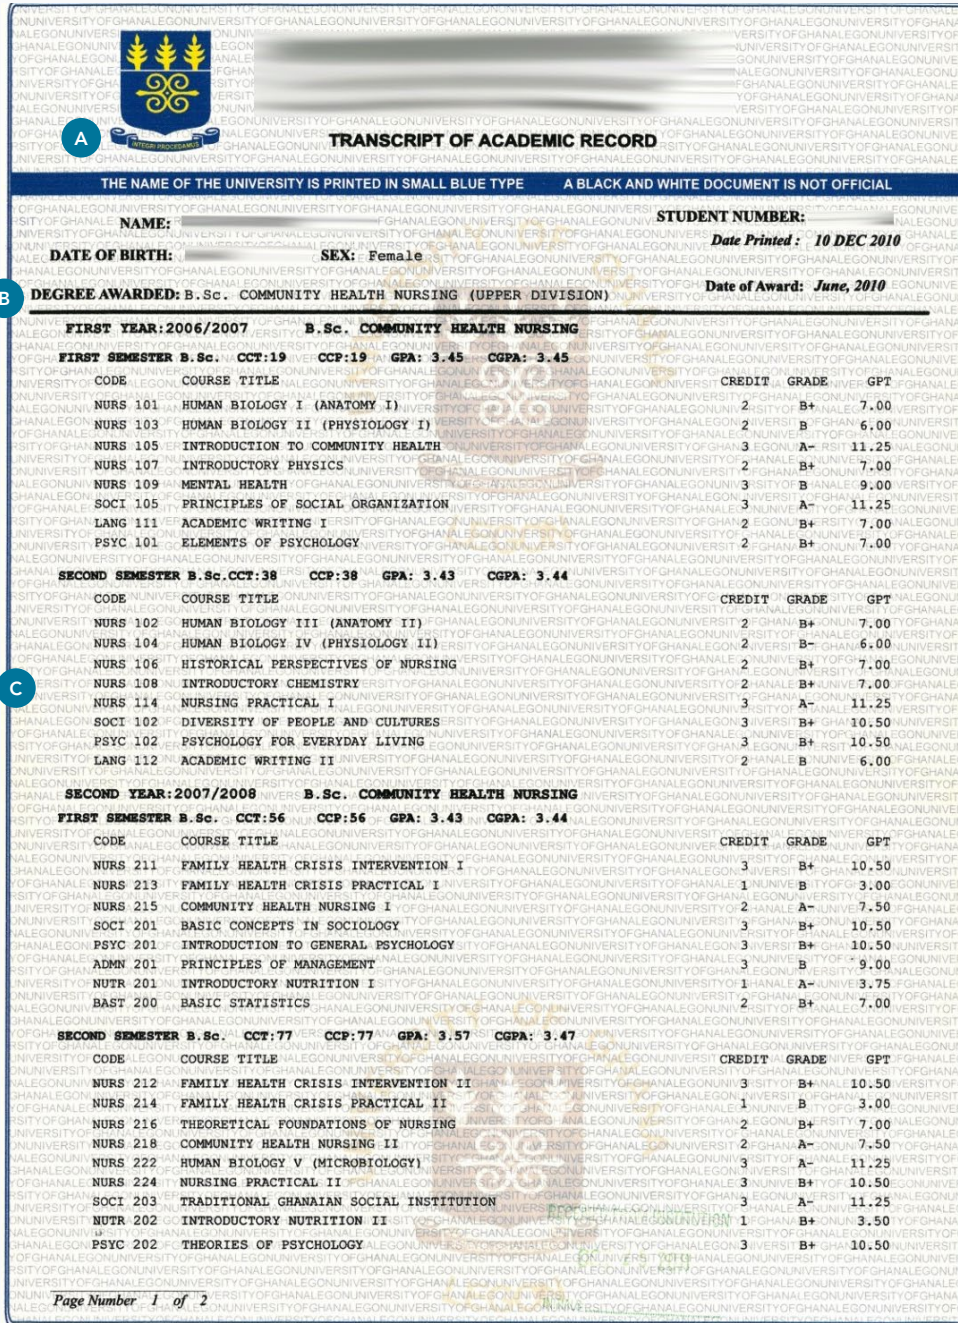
A

INTEGRI PROCEDAMUS

TRANSCRIPT OF ACADEMIC RECORD

THE NAME OF THE UNIVERSITY IS PRINTED IN SMALL BLUE TYPE A BLACK AND WHITE DOCUMENT IS NOT OFFICIAL

NAME: STUDENT NUMBER:

Date Printed : 10 DEC 2010

DATE OF BIRTH: SEX: Female

B DEGREE AWARDED: B.Sc. COMMUNITY HEALTH NURSING (UPPER DIVISION) Date of Award: June, 2010

FIRST YEAR:2006/2007 B.Sc. COMMUNITY HEALTH NURSING

FIRST SEMESTER B.Sc. CCT:19 CCP:19 GPA: 3.45 CGPA: 3.45

| CODE | COURSE TITLE | CREDIT | GRADE | GPT |
|---|---|---|---|---|
| NURS 101 | HUMAN BIOLOGY I (ANATOMY I) | 2 | B+ | 7.00 |
| NURS 103 | HUMAN BIOLOGY II (PHYSIOLOGY I) | 2 | B | 6.00 |
| NURS 105 | INTRODUCTION TO COMMUNITY HEALTH | 3 | A- | 11.25 |
| NURS 107 | INTRODUCTORY PHYSICS | 2 | B+ | 7.00 |
| NURS 109 | MENTAL HEALTH | 3 | B | 9.00 |
| SOCI 105 | PRINCIPLES OF SOCIAL ORGANIZATION | 3 | A- | 11.25 |
| LANG 111 | ACADEMIC WRITING I | 2 | B+ | 7.00 |
| PSYC 101 | ELEMENTS OF PSYCHOLOGY | 2 | B+ | 7.00 |

SECOND SEMESTER B.Sc.CCT:38 CCP:38 GPA: 3.43 CGPA: 3.44

| CODE | COURSE TITLE | CREDIT | GRADE | GPT |
|---|---|---|---|---|
| NURS 102 | HUMAN BIOLOGY III (ANATOMY II) | 2 | B+ | 7.00 |
| NURS 104 | HUMAN BIOLOGY IV (PHYSIOLOGY II) | 2 | B- | 6.00 |
| NURS 106 | HISTORICAL PERSPECTIVES OF NURSING | 2 | B+ | 7.00 |
| NURS 108 | INTRODUCTORY CHEMISTRY | 2 | B+ | 7.00 |
| NURS 114 | NURSING PRACTICAL I | 3 | A- | 11.25 |
| SOCI 102 | DIVERSITY OF PEOPLE AND CULTURES | 3 | B+ | 10.50 |
| PSYC 102 | PSYCHOLOGY FOR EVERYDAY LIVING | 3 | B+ | 10.50 |
| LANG 112 | ACADEMIC WRITING II | 2 | B | 6.00 |

C

SECOND YEAR:2007/2008 B.Sc. COMMUNITY HEALTH NURSING

FIRST SEMESTER B.Sc. CCT:56 CCP:56 GPA: 3.43 CGPA: 3.44

| CODE | COURSE TITLE | CREDIT | GRADE | GPT |
|---|---|---|---|---|
| NURS 211 | FAMILY HEALTH CRISIS INTERVENTION I | 3 | B+ | 10.50 |
| NURS 213 | FAMILY HEALTH CRISIS PRACTICAL I | 1 | B | 3.00 |
| NURS 215 | COMMUNITY HEALTH NURSING I | 2 | A- | 7.50 |
| SOCI 201 | BASIC CONCEPTS IN SOCIOLOGY | 3 | B+ | 10.50 |
| PSYC 201 | INTRODUCTION TO GENERAL PSYCHOLOGY | 3 | B+ | 10.50 |
| ADMN 201 | PRINCIPLES OF MANAGEMENT | 3 | B | 9.00 |
| NUTR 201 | INTRODUCTORY NUTRITION I | 1 | A- | 3.75 |
| BAST 200 | BASIC STATISTICS | 2 | B+ | 7.00 |

SECOND SEMESTER B.Sc. CCT:77 CCP:77 GPA: 3.57 CGPA: 3.47

| CODE | COURSE TITLE | CREDIT | GRADE | GPT |
|---|---|---|---|---|
| NURS 212 | FAMILY HEALTH CRISIS INTERVENTION II | 3 | B+ | 10.50 |
| NURS 214 | FAMILY HEALTH CRISIS PRACTICAL II | 1 | B | 3.00 |
| NURS 216 | THEORETICAL FOUNDATIONS OF NURSING | 2 | B+ | 7.00 |
| NURS 218 | COMMUNITY HEALTH NURSING II | 2 | A- | 7.50 |
| NURS 222 | HUMAN BIOLOGY V (MICROBIOLOGY) | 3 | A- | 11.25 |
| NURS 224 | NURSING PRACTICAL II | 3 | B+ | 10.50 |
| SOCI 203 | TRADITIONAL GHANAIAN SOCIAL INSTITUTION | 3 | A- | 11.25 |
| NUTR 202 | INTRODUCTORY NUTRITION II | 1 | B+ | 3.50 |
| PSYC 202 | THEORIES OF PSYCHOLOGY | 3 | B+ | 10.50 |

Page Number 1 of 2